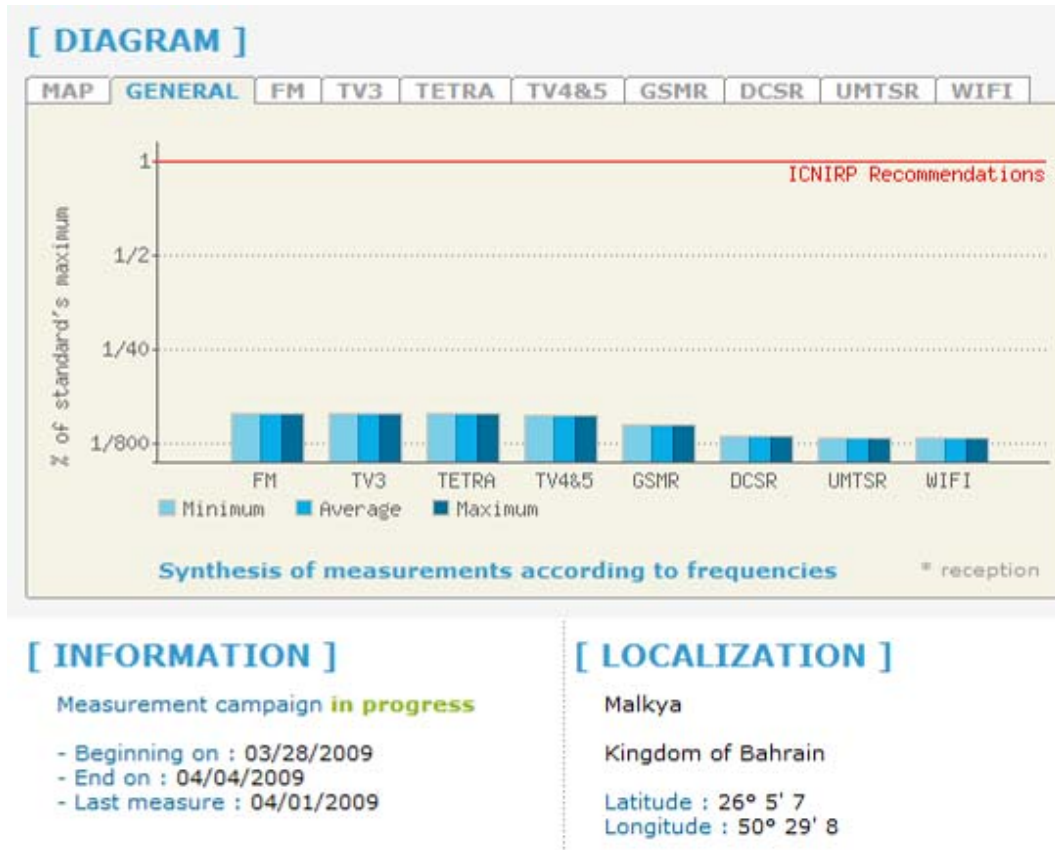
[ DIAGRAM ]

MAP | GENERAL | FM | TV3 | TETRA | TV4&5 | GSMR | DCSR | UMTSR | WIFI

% of standard's maximum

1

1/2

1/40

1/800

ICNIRP Recommendations

FM TV3 TETRA TV4&5 GSMR DCSR UMTSR WIFI

Minimum Average Maximum

Synthesis of measurements according to frequencies

* reception

[ INFORMATION ]

Measurement campaign in progress

- Beginning on : 03/28/2009
- End on : 04/04/2009
- Last measure : 04/01/2009

[ LOCALIZATION ]

Malkya

Kingdom of Bahrain

Latitude : 26° 5' 7
Longitude : 50° 29' 8